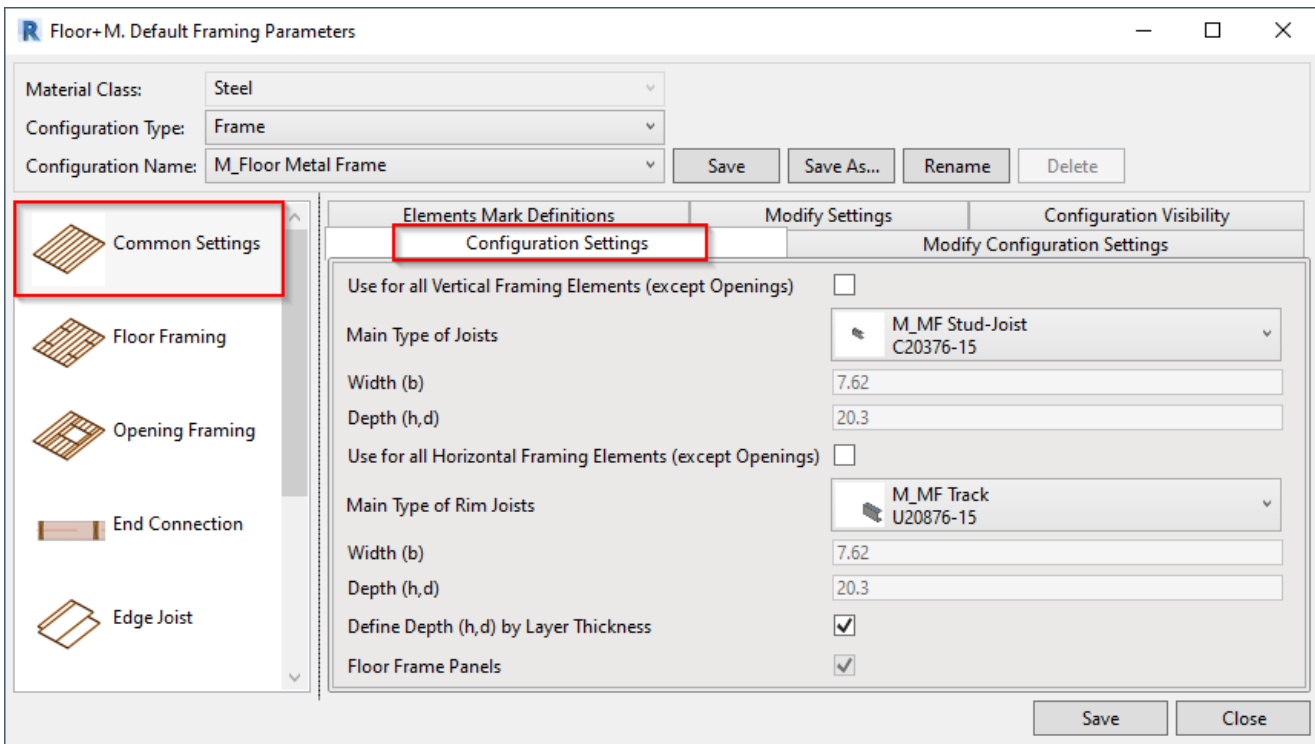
R Floor+M. Default Framing Parameters

Material Class: Steel
Configuration Type: Frame
Configuration Name: M_Floor Metal Frame
Save
Save As...
Rename
Delete

Common Settings
Floor Framing
Opening Framing
End Connection
Edge Joist

Elements Mark Definitions
Modify Settings
Configuration Visibility
Configuration Settings
Modify Configuration Settings

Use for all Vertical Framing Elements (except Openings)
Main Type of Joists
M_MF Stud-Joist
C20376-15
Width (b) 7.62
Depth (h,d) 20.3
Use for all Horizontal Framing Elements (except Openings)
Main Type of Rim Joists
M_MF Track
U20876-15
Width (b) 7.62
Depth (h,d) 20.3
Define Depth (h,d) by Layer Thickness
Floor Frame Panels

Save
Close